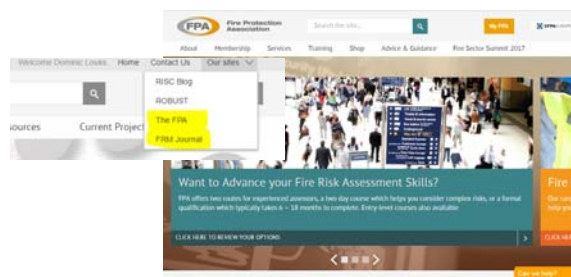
Welcome Dominic Loaks Home Contact Us Our sites

RISC Blog
ROBUST
The FPA
FRM Journal

sources Current Project

FPA Fire Protection Association

Search the site...

My FPA

About Membership Services Training Shop Advice & Guidance Fire Sector Summit 2017

Want to Advance your Fire Risk Assessment Skills?

FPA offers two routes for experienced assessors, a two day course which helps you consider complex risks, or a formal qualification which typically takes 4 – 18 months to complete. Entry-level courses also available

CLICK HERE TO REVIEW YOUR OPTIONS

Fire

Our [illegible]

CLICK HER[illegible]

Can we help?